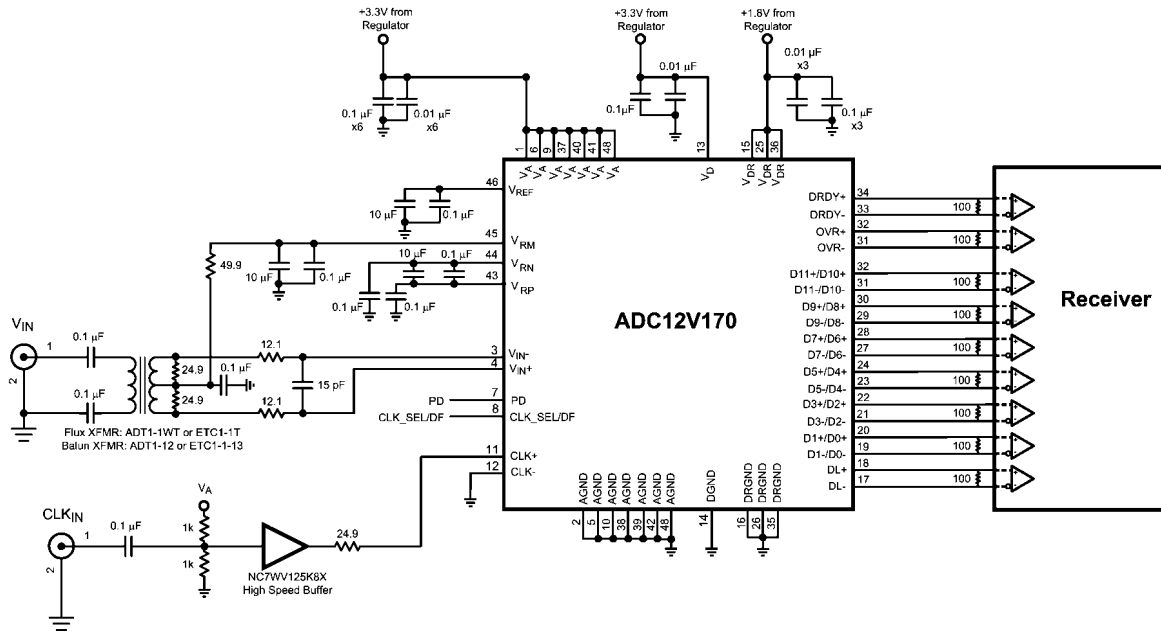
+3.3V from Regulator

+3.3V from Regulator

+1.8V from Regulator

0.1 μF x6

0.01 μF x6

0.01 μF

0.1μF

0.01 μF x3

0.1 μF x3

1 6 9 37 40 41 48

$V_A$ $V_A$ $V_A$ $V_A$ $V_A$ $V_A$ $V_A$

13 $V_D$

15 25 36

$V_{DR}$ $V_{DR}$ $V_{DR}$

46 $V_{REF}$

10 μF 0.1 μF

45 $V_{RM}$

49.9

10 μF 0.1 μF

44 $V_{RN}$

10 μF 0.1 μF

43 $V_{RP}$

0.1 μF 0.1 μF

ADC12V170

$V_{IN}$

1

2

0.1 μF

0.1 μF

24.9

24.9

0.1 μF

12.1

12.1

15 pF

3 $V_{IN}$-

4 $V_{IN}$+

PD 7 PD

CLK_SEL/DF 8 CLK_SEL/DF

Flux XFMR: ADT1-1WT or ETC1-1T

Balun XFMR: ADT1-12 or ETC1-1-13

11 CLK+

12 CLK-

$CLK_{IN}$

1

2

0.1 μF

$V_A$

1k

1k

NC7WV125K8X High Speed Buffer

24.9

AGND AGND AGND AGND AGND AGND AGND

2 5 10 38 39 42 48

DGND 14

DRGND DRGND DRGND

16 26 35

DRDY+ 34
DRDY- 33
OVR+ 32
OVR- 31
D11+/D10+ 32
D11-/D10- 31
D9+/D8+ 30
D9-/D8- 29
D7+/D6+ 28
D7-/D6- 27
D5+/D4+ 24
D5-/D4- 23
D3+/D2+ 22
D3-/D2- 21
D1+/D0+ 20
D1-/D0- 19
DL+ 18
DL- 17

100
100
100
100
100
100
100
100
100

Receiver